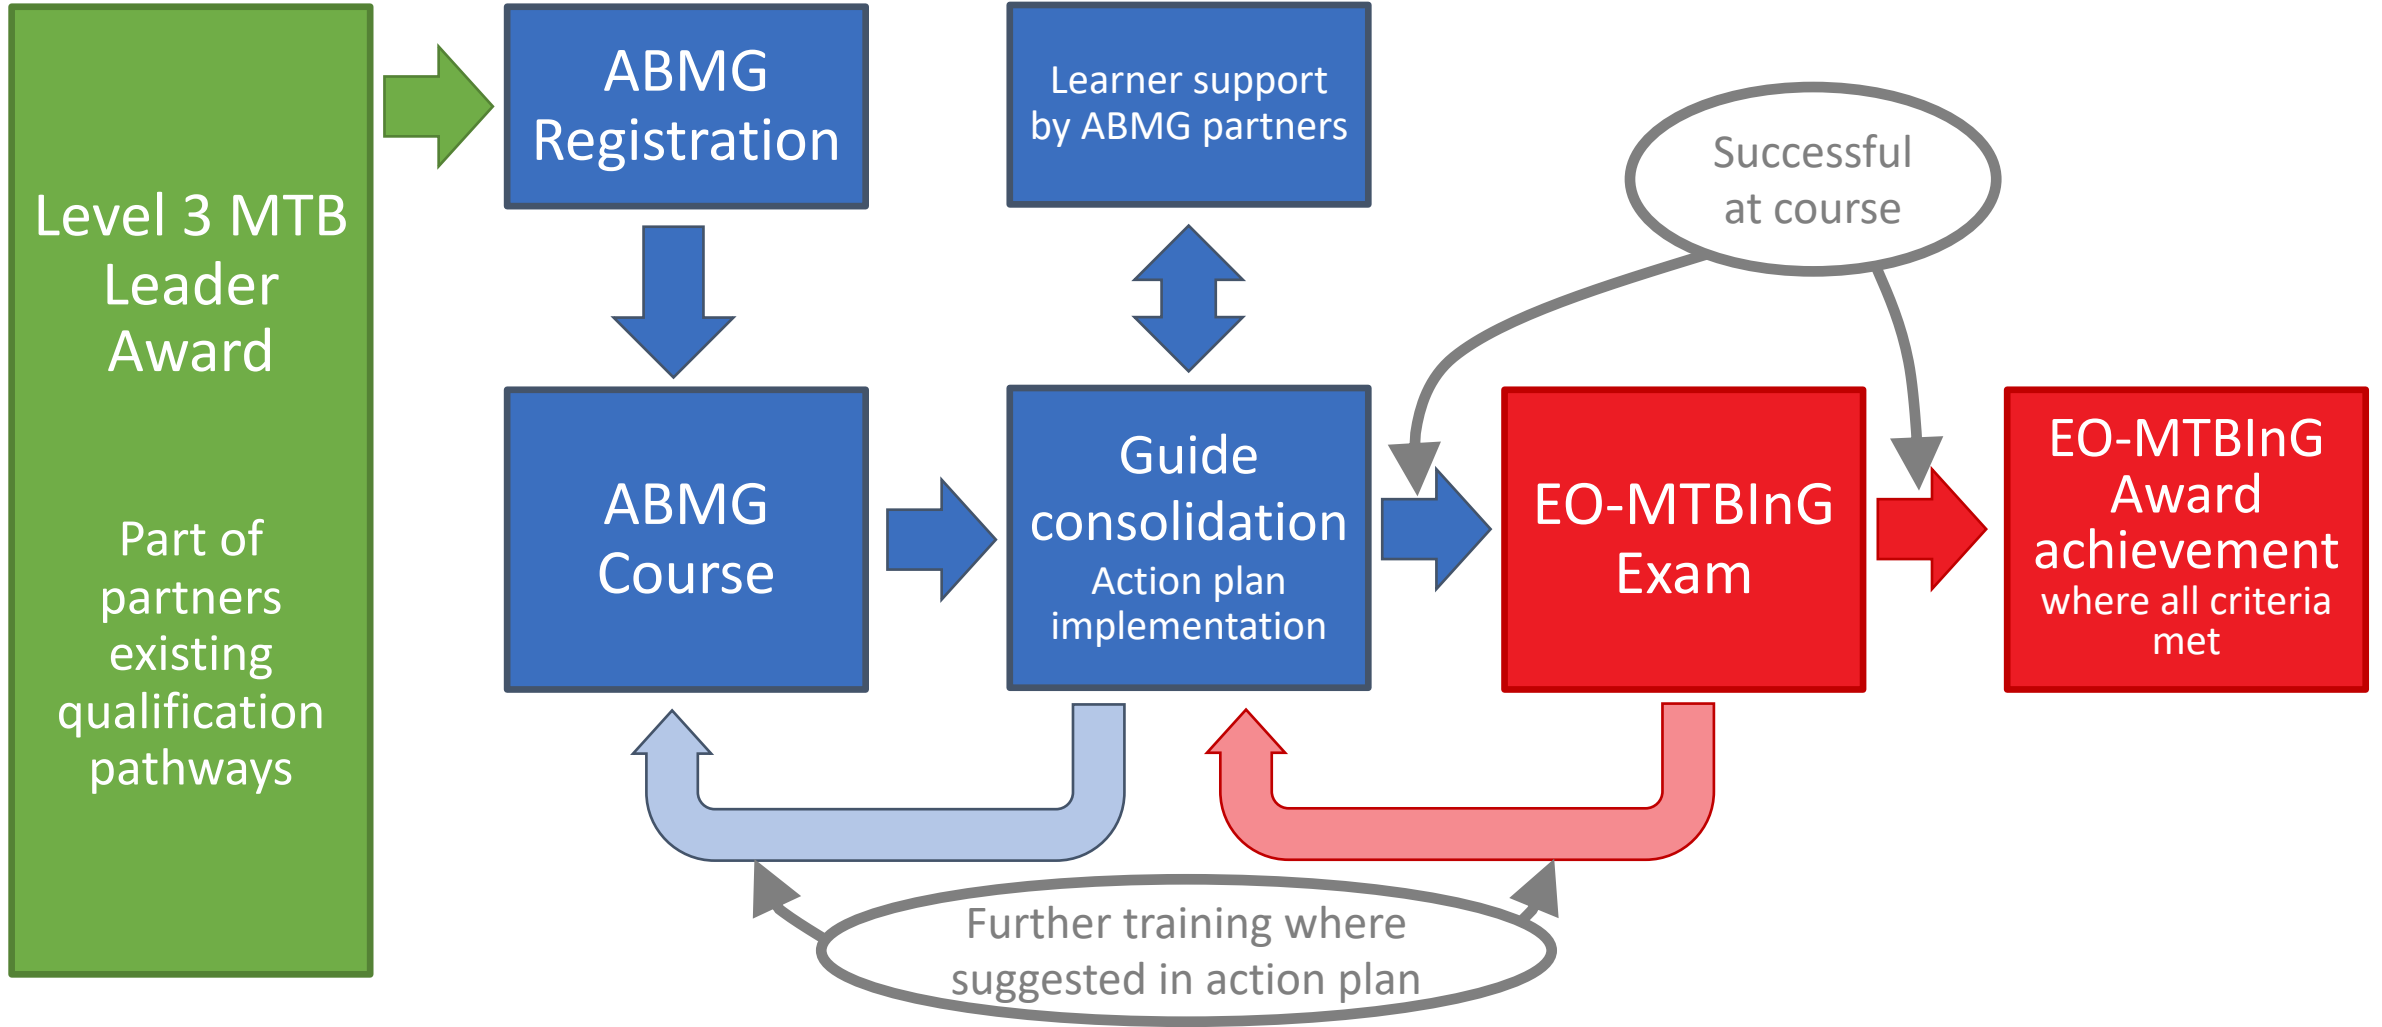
Level 3 MTB Leader Award

Part of partners existing qualification pathways

ABMG Registration

Learner support by ABMG partners

Successful at course

ABMG Course

Guide consolidation
Action plan implementation

EO-MTBInG Exam

EO-MTBInG Award achievement
where all criteria met

Further training where suggested in action plan